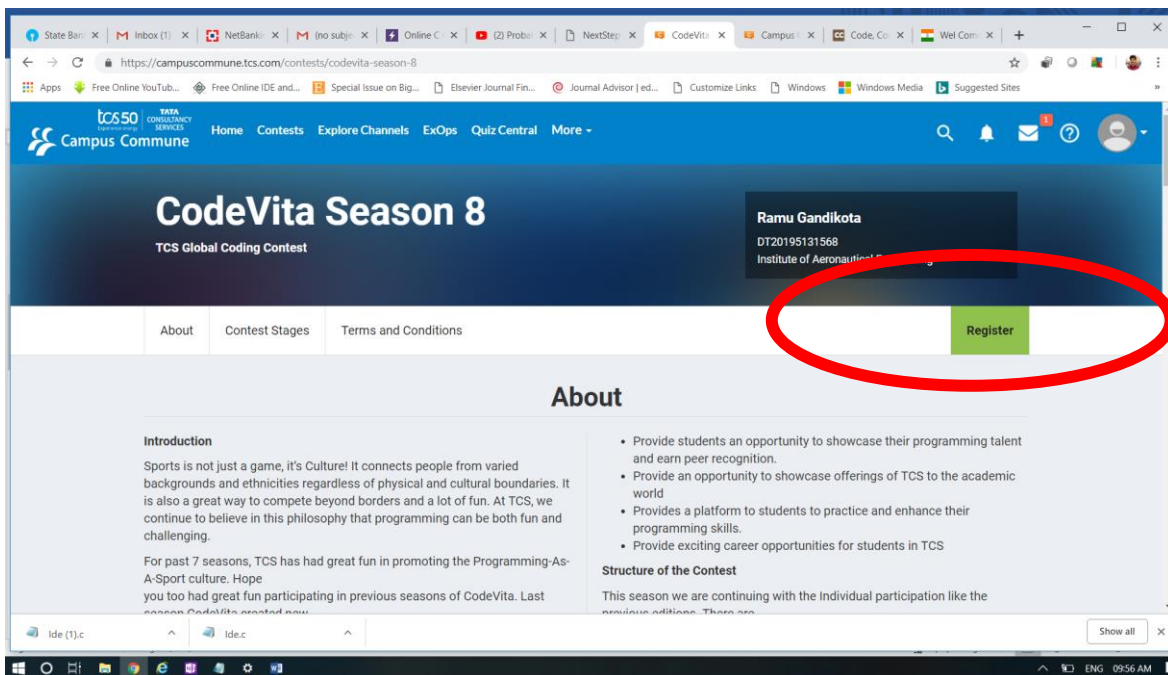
State Ban | Inbox (1) | NetBank | (no subje | Online C | (2) Proba | NextStep | CodeVita | Campus | Code, Co | Wel Com | +

https://campuscommune.tcs.com/contests/codevita-season-8

Apps | Free Online YouTub... | Free Online IDE and... | Special Issue on Big... | Elsevier Journal Fin... | Journal Advisor | ed... | Customize Links | Windows | Windows Media | Suggested Sites

tcs50 TATA CONSULTANCY SERVICES Campus Commune | Home | Contests | Explore Channels | ExOps | Quiz Central | More

1

CodeVita Season 8

TCS Global Coding Contest

Ramu Gandikota
DT20195131568
Institute of Aeronautical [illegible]

About | Contest Stages | Terms and Conditions | Register

About

Introduction

Sports is not just a game, it's Culture! It connects people from varied backgrounds and ethnicities regardless of physical and cultural boundaries. It is also a great way to compete beyond borders and a lot of fun. At TCS, we continue to believe in this philosophy that programming can be both fun and challenging.

For past 7 seasons, TCS has had great fun in promoting the Programming-As-A-Sport culture. Hope you too had great fun participating in previous seasons of CodeVita. Last season CodeVita created new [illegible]

• Provide students an opportunity to showcase their programming talent and earn peer recognition.
• Provide an opportunity to showcase offerings of TCS to the academic world
• Provides a platform to students to practice and enhance their programming skills.
• Provide exciting career opportunities for students in TCS

Structure of the Contest

This season we are continuing with the Individual participation like the previous editions. There are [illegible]

Ide (1).c | Ide.c | Show all

ENG 09:56 AM